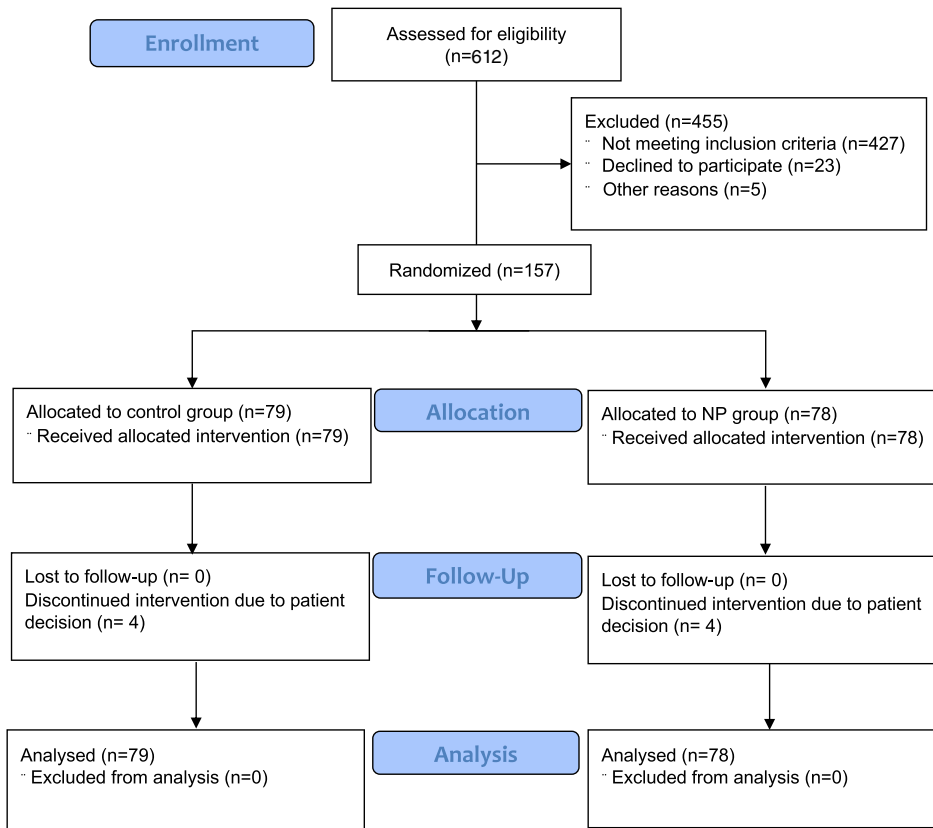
Enrollment

Assessed for eligibility (n=612)

Excluded (n=455)
¨ Not meeting inclusion criteria (n=427)
¨ Declined to participate (n=23)
¨ Other reasons (n=5)

Randomized (n=157)

Allocated to control group (n=79)
¨ Received allocated intervention (n=79)

Allocation

Allocated to NP group (n=78)
¨ Received allocated intervention (n=78)

Lost to follow-up (n= 0)
Discontinued intervention due to patient decision (n= 4)

Follow-Up

Lost to follow-up (n= 0)
Discontinued intervention due to patient decision (n= 4)

Analysed (n=79)
¨ Excluded from analysis (n=0)

Analysis

Analysed (n=78)
¨ Excluded from analysis (n=0)